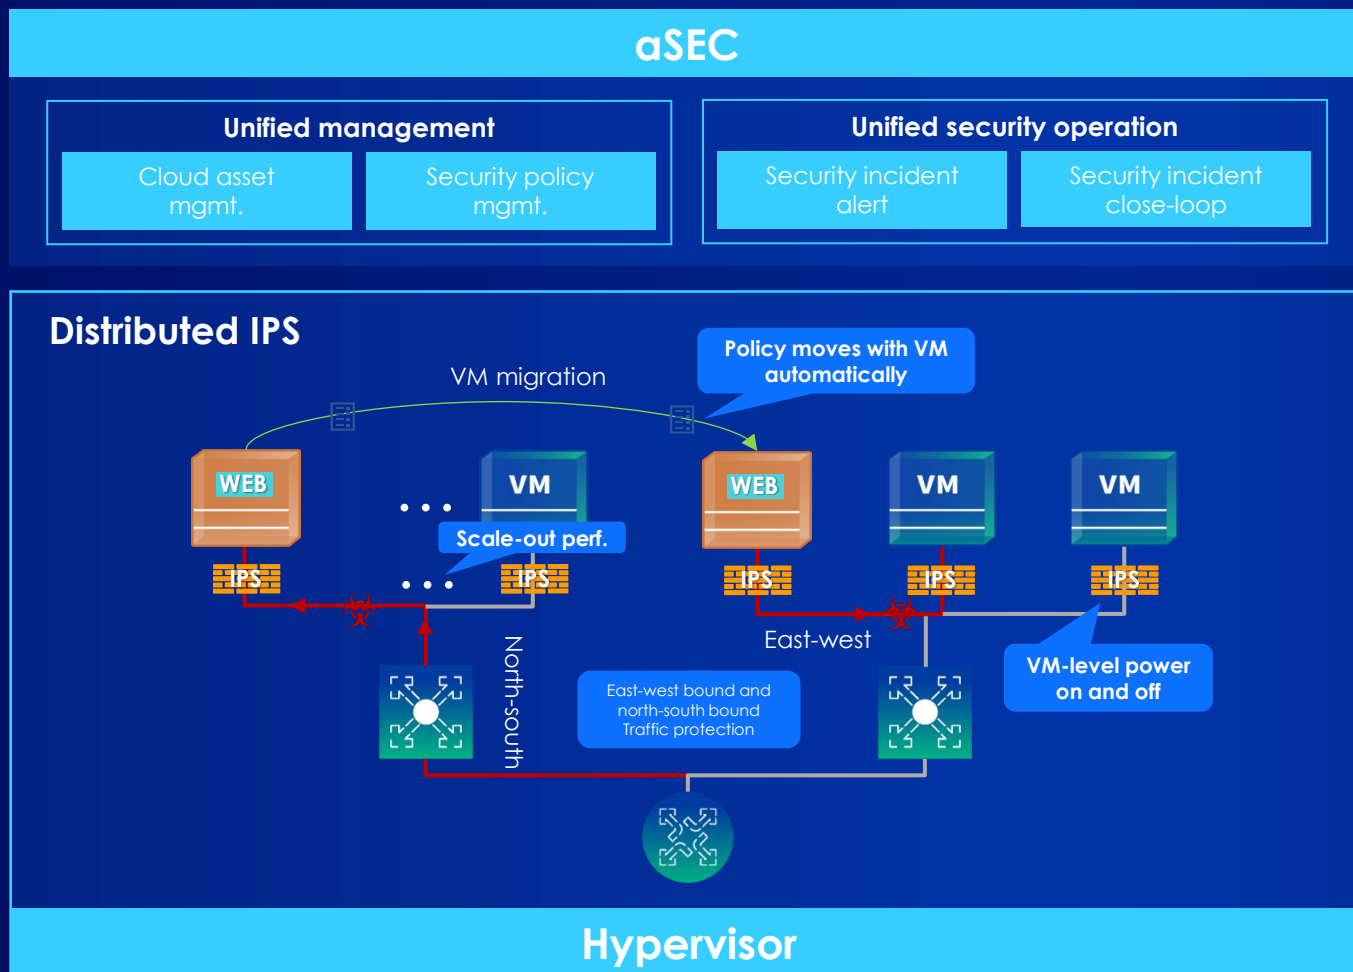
aSEC

Unified management

Cloud asset mgmt.

Security policy mgmt.

Unified security operation

Security incident alert

Security incident close-loop

Distributed IPS

VM migration

Policy moves with VM automatically

WEB

VM

Scale-out perf.

WEB

VM

VM

IPS

IPS

IPS

IPS

IPS

East-west

North-south

East-west bound and north-south bound Traffic protection

VM-level power on and off

Hypervisor